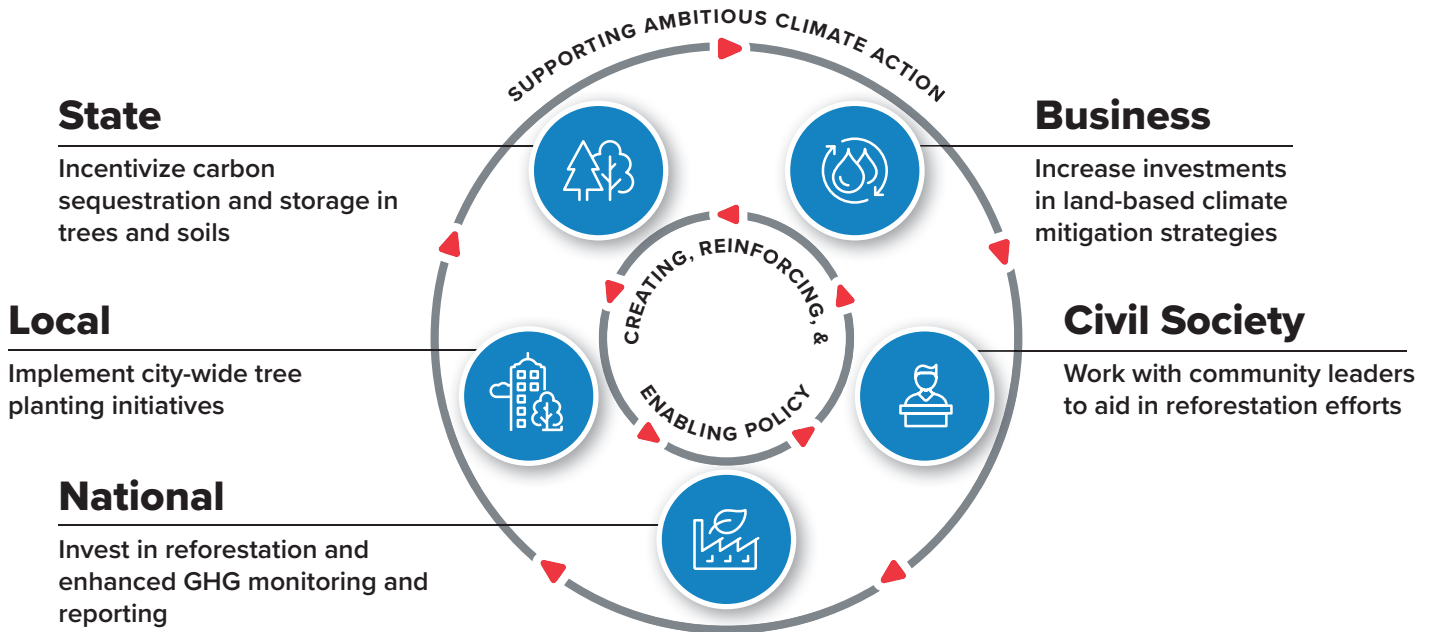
SUPPORTING AMBITIOUS CLIMATE ACTION

State

Incentivize carbon sequestration and storage in trees and soils

Business

Increase investments in land-based climate mitigation strategies

CREATING, REINFORCING, & ENABLING POLICY

Local

Implement city-wide tree planting initiatives

Civil Society

Work with community leaders to aid in reforestation efforts

National

Invest in reforestation and enhanced GHG monitoring and reporting